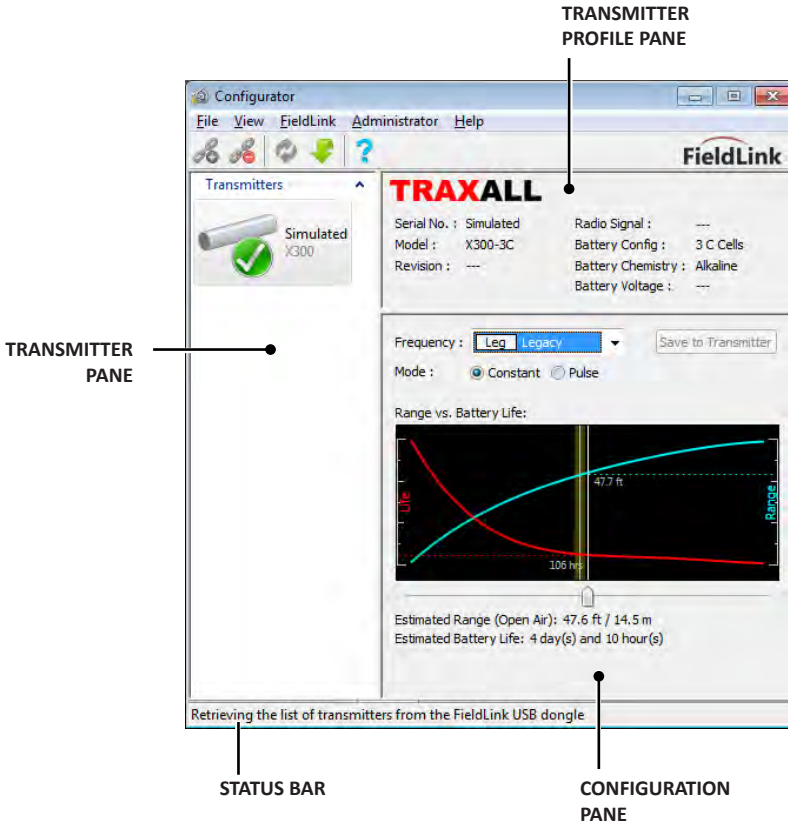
TRANSMITTER PROFILE PANE

Configurator

File View FieldLink Administrator Help

FieldLink

Transmitters

Simulated
X300

TRAXALL

Serial No. : Simulated
Model : X300-3C
Revision : ---

Radio Signal : ---
Battery Config : 3 C Cells
Battery Chemistry : Alkaline
Battery Voltage : ---

TRANSMITTER PANE

Frequency : Leg Legacy

Save to Transmitter

Mode : Constant Pulse

Range vs. Battery Life:

47.7 ft

Life

Range

106 hrs

Estimated Range (Open Air): 47.6 ft / 14.5 m
Estimated Battery Life: 4 day(s) and 10 hour(s)

Retrieving the list of transmitters from the FieldLink USB dongle

STATUS BAR

CONFIGURATION PANE